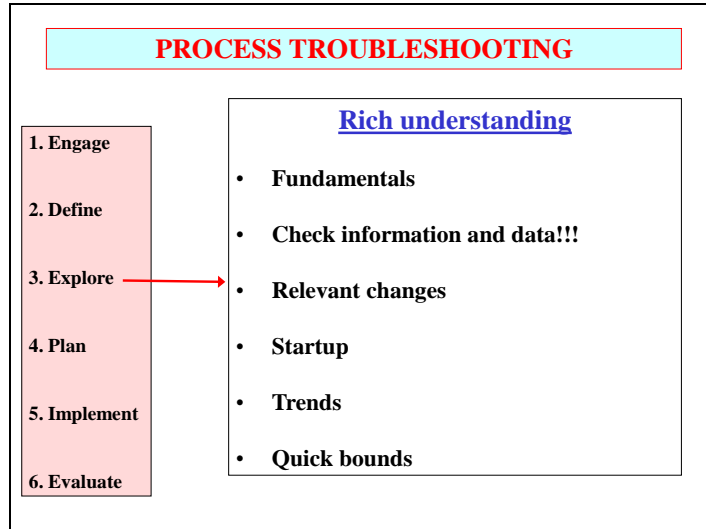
PROCESS TROUBLESHOOTING

1. Engage

2. Define

3. Explore

4. Plan

5. Implement

6. Evaluate

Rich understanding

- Fundamentals
- Check information and data!!!
- Relevant changes
- Startup
- Trends
- Quick bounds